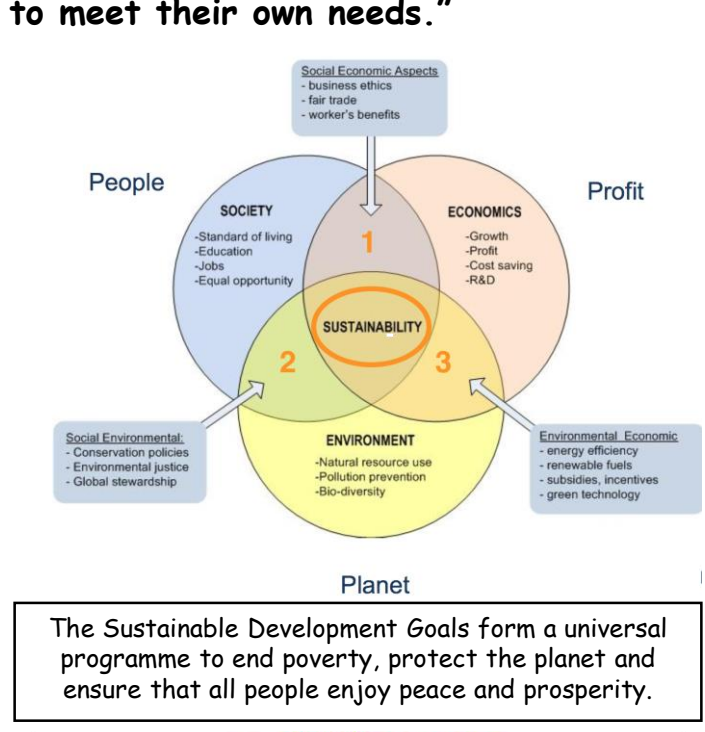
to meet their own needs."

Social Economic Aspects
- business ethics
- fair trade
- worker's benefits

People

Profit

SOCIETY
-Standard of living
-Education
-Jobs
-Equal opportunity

1

ECONOMICS
-Growth
-Profit
-Cost saving
-R&D

SUSTAINABILITY

2

3

Social Environmental:
- Conservation policies
- Environmental justice
- Global stewardship

ENVIRONMENT
-Natural resource use
-Pollution prevention
-Bio-diversity

Environmental Economic
- energy efficiency
- renewable fuels
- subsidies, incentives
- green technology

Planet

The Sustainable Development Goals form a universal programme to end poverty, protect the planet and ensure that all people enjoy peace and prosperity.